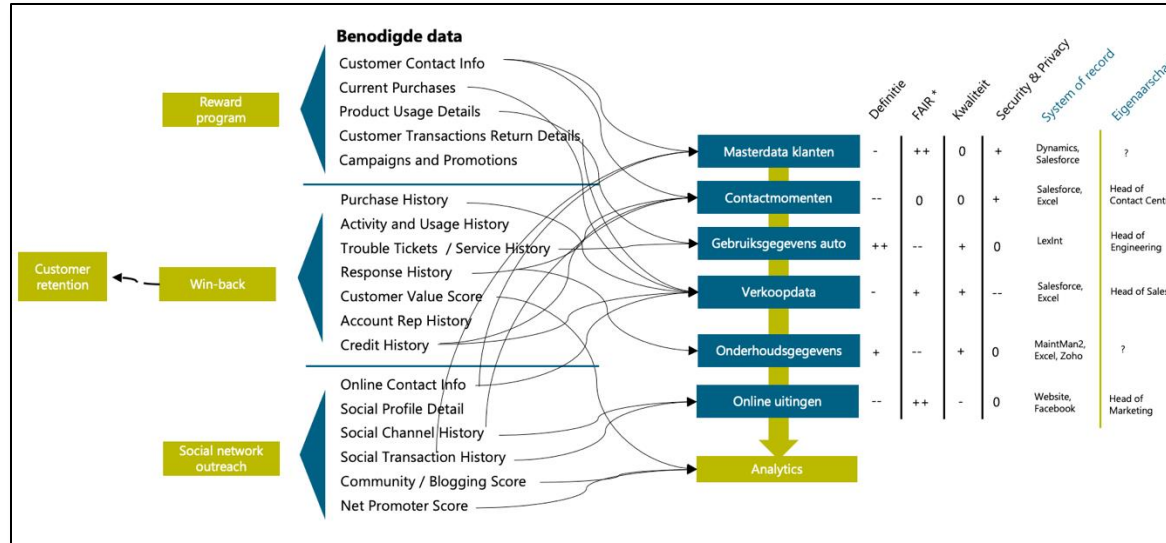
Benodigde data

Reward program

Customer Contact Info
Current Purchases
Product Usage Details
Customer Transactions Return Details
Campaigns and Promotions

Customer retention

Win-back

Purchase History
Activity and Usage History
Trouble Tickets / Service History
Response History
Customer Value Score
Account Rep History
Credit History

Social network outreach

Online Contact Info
Social Profile Detail
Social Channel History
Social Transaction History
Community / Blogging Score
Net Promoter Score

| | Definitie | FAIR * | Kwaliteit | Security & Privacy | System of record | Eigenaarscha |
|---|---|---|---|---|---|---|
| Masterdata klanten | - | ++ | 0 | + | Dynamics, Salesforce | ? |
| Contactmomenten | -- | 0 | 0 | + | Salesforce, Excel | Head of Contact Cent |
| Gebruiksgegevens auto | ++ | -- | + | 0 | LexInt | Head of Engineering |
| Verkoopdata | - | + | + | -- | Salesforce, Excel | Head of Sales |
| Onderhoudsgegevens | + | -- | + | 0 | MaintMan2, Excel, Zoho | ? |
| Online uitingen | -- | ++ | - | 0 | Website, Facebook | Head of Marketing |

Analytics